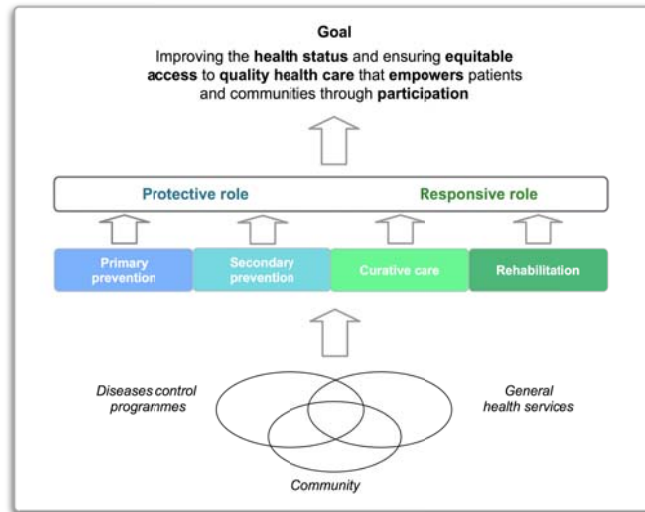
**Goal**

Improving the **health status** and ensuring **equitable access** to **quality health care** that **empowers** patients and communities through **participation**

Protective role

Responsive role

Primary prevention

Secondary prevention

Curative care

Rehabilitation

*Diseases control programmes*

*General health services*

*Community*